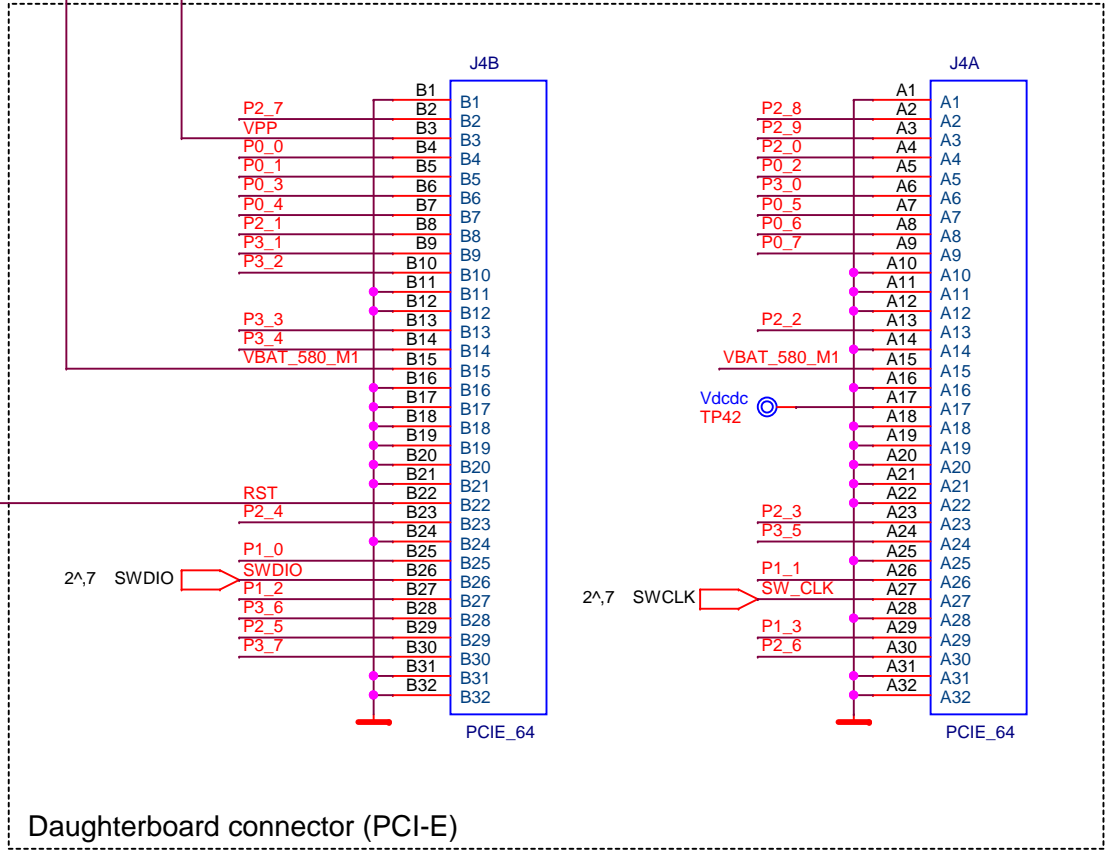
J4B

| Net | Pin | Pin |
|---|---|---|
| | B1 | B1 |
| P2_7 | B2 | B2 |
| VPP | B3 | B3 |
| P0_0 | B4 | B4 |
| P0_1 | B5 | B5 |
| P0_3 | B6 | B6 |
| P0_4 | B7 | B7 |
| P2_1 | B8 | B8 |
| P3_1 | B9 | B9 |
| P3_2 | B10 | B10 |
| | B11 | B11 |
| | B12 | B12 |
| P3_3 | B13 | B13 |
| P3_4 | B14 | B14 |
| VBAT_580_M1 | B15 | B15 |
| | B16 | B16 |
| | B17 | B17 |
| | B18 | B18 |
| | B19 | B19 |
| | B20 | B20 |
| | B21 | B21 |
| RST | B22 | B22 |
| P2_4 | B23 | B23 |
| | B24 | B24 |
| P1_0 | B25 | B25 |
| SWDIO | B26 | B26 |
| P1_2 | B27 | B27 |
| P3_6 | B28 | B28 |
| P2_5 | B29 | B29 |
| P3_7 | B30 | B30 |
| | B31 | B31 |
| | B32 | B32 |

2^,7 SWDIO

PCIE_64

J4A

| Net | Pin | Pin |
|---|---|---|
| | A1 | A1 |
| P2_8 | A2 | A2 |
| P2_9 | A3 | A3 |
| P2_0 | A4 | A4 |
| P0_2 | A5 | A5 |
| P3_0 | A6 | A6 |
| P0_5 | A7 | A7 |
| P0_6 | A8 | A8 |
| P0_7 | A9 | A9 |
| | A10 | A10 |
| | A11 | A11 |
| | A12 | A12 |
| P2_2 | A13 | A13 |
| | A14 | A14 |
| VBAT_580_M1 | A15 | A15 |
| | A16 | A16 |
| | A17 | A17 |
| | A18 | A18 |
| | A19 | A19 |
| | A20 | A20 |
| | A21 | A21 |
| | A22 | A22 |
| P2_3 | A23 | A23 |
| P3_5 | A24 | A24 |
| | A25 | A25 |
| P1_1 | A26 | A26 |
| SW_CLK | A27 | A27 |
| | A28 | A28 |
| P1_3 | A29 | A29 |
| P2_6 | A30 | A30 |
| | A31 | A31 |
| | A32 | A32 |

Vdcdc
TP42

2^,7 SWCLK

PCIE_64

Daughterboard connector (PCI-E)